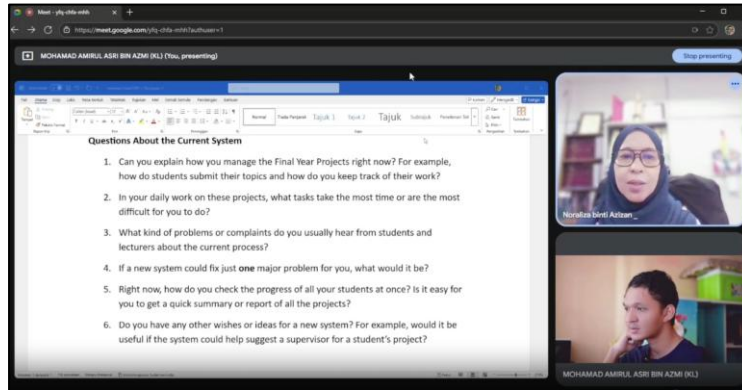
Meet - yfq-chfa-mhh

https://meet.google.com/yfq-chfa-mhh?authuser=1

MOHAMAD AMIRUL ASRI BIN AZMI (KL) (You, presenting)

Stop presenting

Normal Tiada Jarak Tajuk 1 Tajuk 2 Tajuk Subtajuk

Questions About the Current System

1. Can you explain how you manage the Final Year Projects right now? For example, how do students submit their topics and how do you keep track of their work?

2. In your daily work on these projects, what tasks take the most time or are the most difficult for you to do?

3. What kind of problems or complaints do you usually hear from students and lecturers about the current process?

4. If a new system could fix just **one** major problem for you, what would it be?

5. Right now, how do you check the progress of all your students at once? Is it easy for you to get a quick summary or report of all the projects?

6. Do you have any other wishes or ideas for a new system? For example, would it be useful if the system could help suggest a supervisor for a student's project?

Noraliza binti Azizan

MOHAMAD AMIRUL ASRI BIN AZMI (KL)